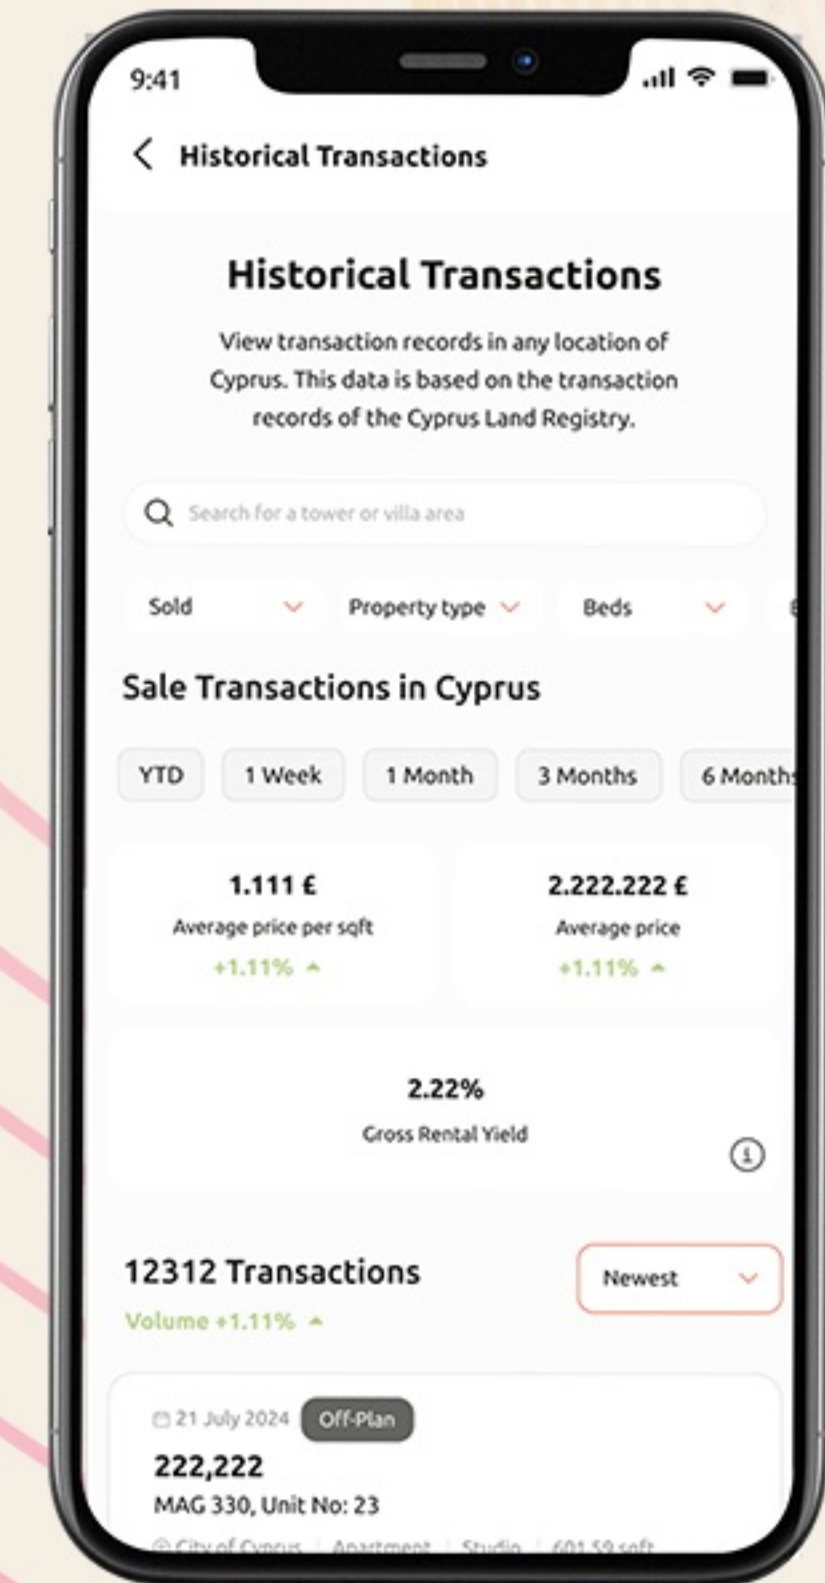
9:41

Historical Transactions

Historical Transactions

View transaction records in any location of Cyprus. This data is based on the transaction records of the Cyprus Land Registry.

Search for a tower or villa area

Sold | Property type | Beds

Sale Transactions in Cyprus

YTD | 1 Week | 1 Month | 3 Months | 6 Month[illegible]

1.111 £
Average price per sqft
+1.11%

2.222.222 £
Average price
+1.11%

2.22%
Gross Rental Yield

12312 Transactions
Volume +1.11%

Newest

21 July 2024 Off-Plan
222,222
MAG 330, Unit No: 23
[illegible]